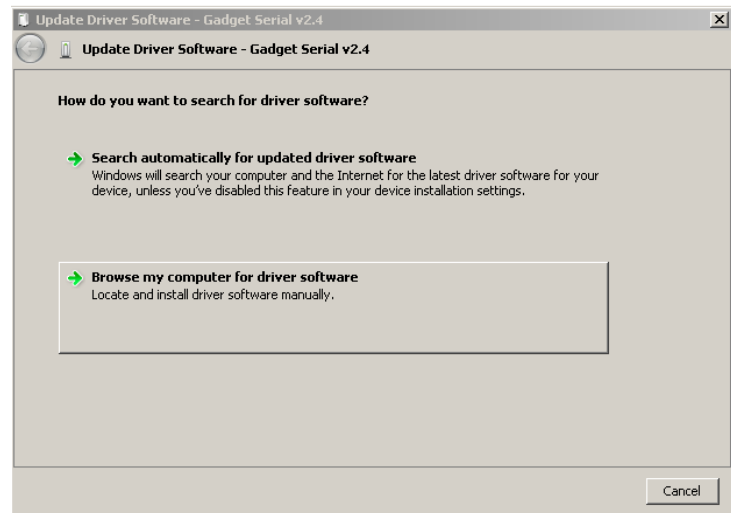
Update Driver Software - Gadget Serial v2.4

Update Driver Software - Gadget Serial v2.4

How do you want to search for driver software?

Search automatically for updated driver software
Windows will search your computer and the Internet for the latest driver software for your device, unless you've disabled this feature in your device installation settings.

Browse my computer for driver software
Locate and install driver software manually.

Cancel